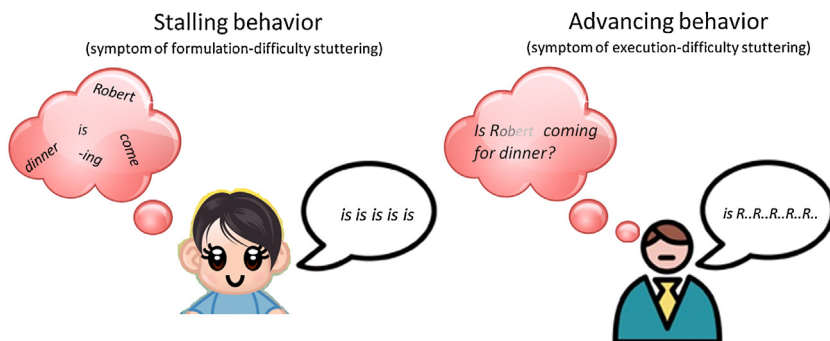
Stalling behavior
(symptom of formulation-difficulty stuttering)

Robert
is
come
dinner
-ing

is is is is is

Advancing behavior
(symptom of execution-difficulty stuttering)

Is Robert coming for dinner?

is R..R..R..R..R..